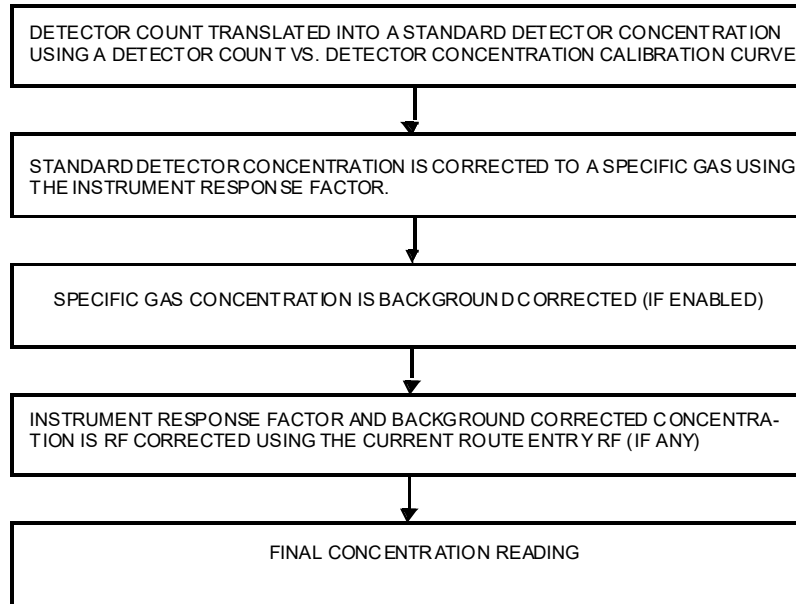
DETECTOR COUNT TRANSLATED INTO A STANDARD DETECTOR CONCENTRATION USING A DETECTOR COUNT VS. DETECTOR CONCENTRATION CALIBRATION CURVE

STANDARD DETECTOR CONCENTRATION IS CORRECTED TO A SPECIFIC GAS USING THE INSTRUMENT RESPONSE FACTOR.

SPECIFIC GAS CONCENTRATION IS BACKGROUND CORRECTED (IF ENABLED)

INSTRUMENT RESPONSE FACTOR AND BACKGROUND CORRECTED CONCENTRATION IS RF CORRECTED USING THE CURRENT ROUTE ENTRY RF (IF ANY)

FINAL CONCENTRATION READING